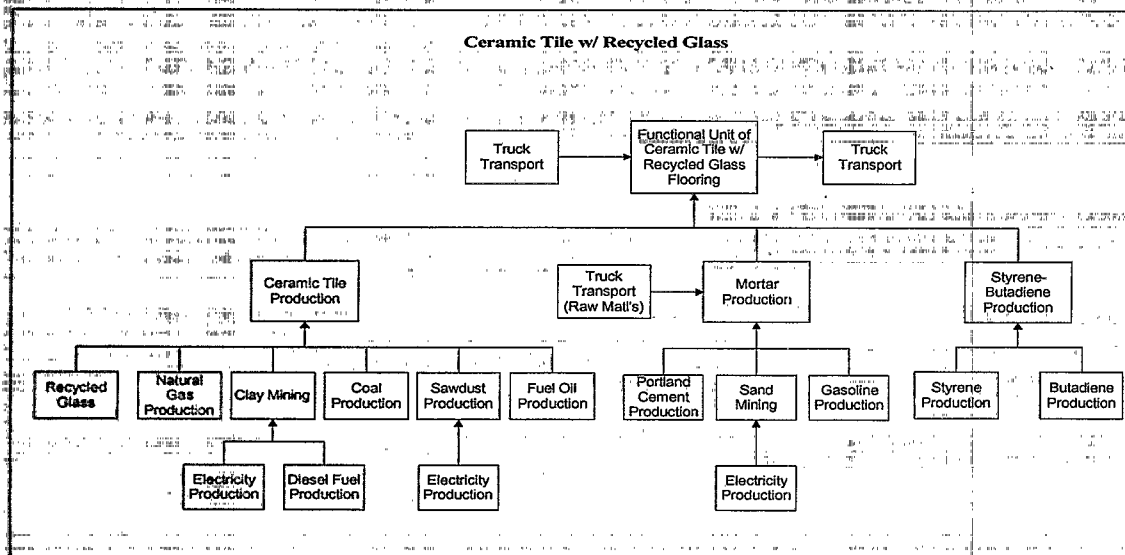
Ceramic Tile w/ Recycled Glass

Truck Transport

Functional Unit of Ceramic Tile w/ Recycled Glass Flooring

Truck Transport

Ceramic Tile Production

Truck Transport (Raw Mat'ls)

Mortar Production

Styrene-Butadiene Production

Recycled Glass

Natural Gas Production

Clay Mining

Coal Production

Sawdust Production

Fuel Oil Production

Portland Cement Production

Sand Mining

Gasoline Production

Styrene Production

Butadiene Production

Electricity Production

Diesel Fuel Production

Electricity Production

Electricity Production